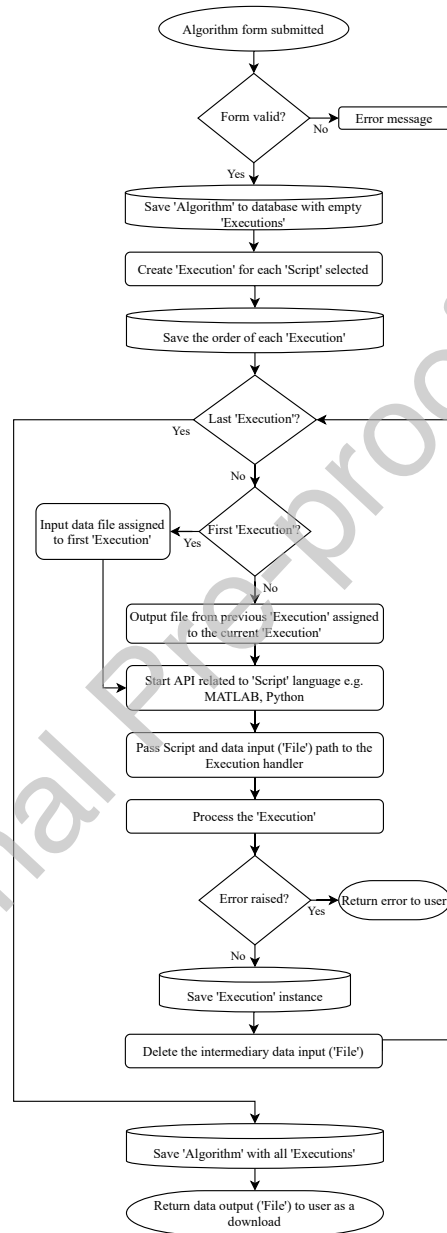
Algorithm form submitted

Form valid?

No

Error message

Yes

Save 'Algorithm' to database with empty 'Executions'

Create 'Execution' for each 'Script' selected

Save the order of each 'Execution'

Last 'Execution'?

Yes

No

First 'Execution'?

Input data file assigned to first 'Execution'

Yes

No

Output file from previous 'Execution' assigned to the current 'Execution'

Start API related to 'Script' language e.g. MATLAB, Python

Pass Script and data input ('File') path to the Execution handler

Process the 'Execution'

Error raised?

Yes

Return error to user

No

Save 'Execution' instance

Delete the intermediary data input ('File')

Save 'Algorithm' with all 'Executions'

Return data output ('File') to user as a download

Journal Pre-proof